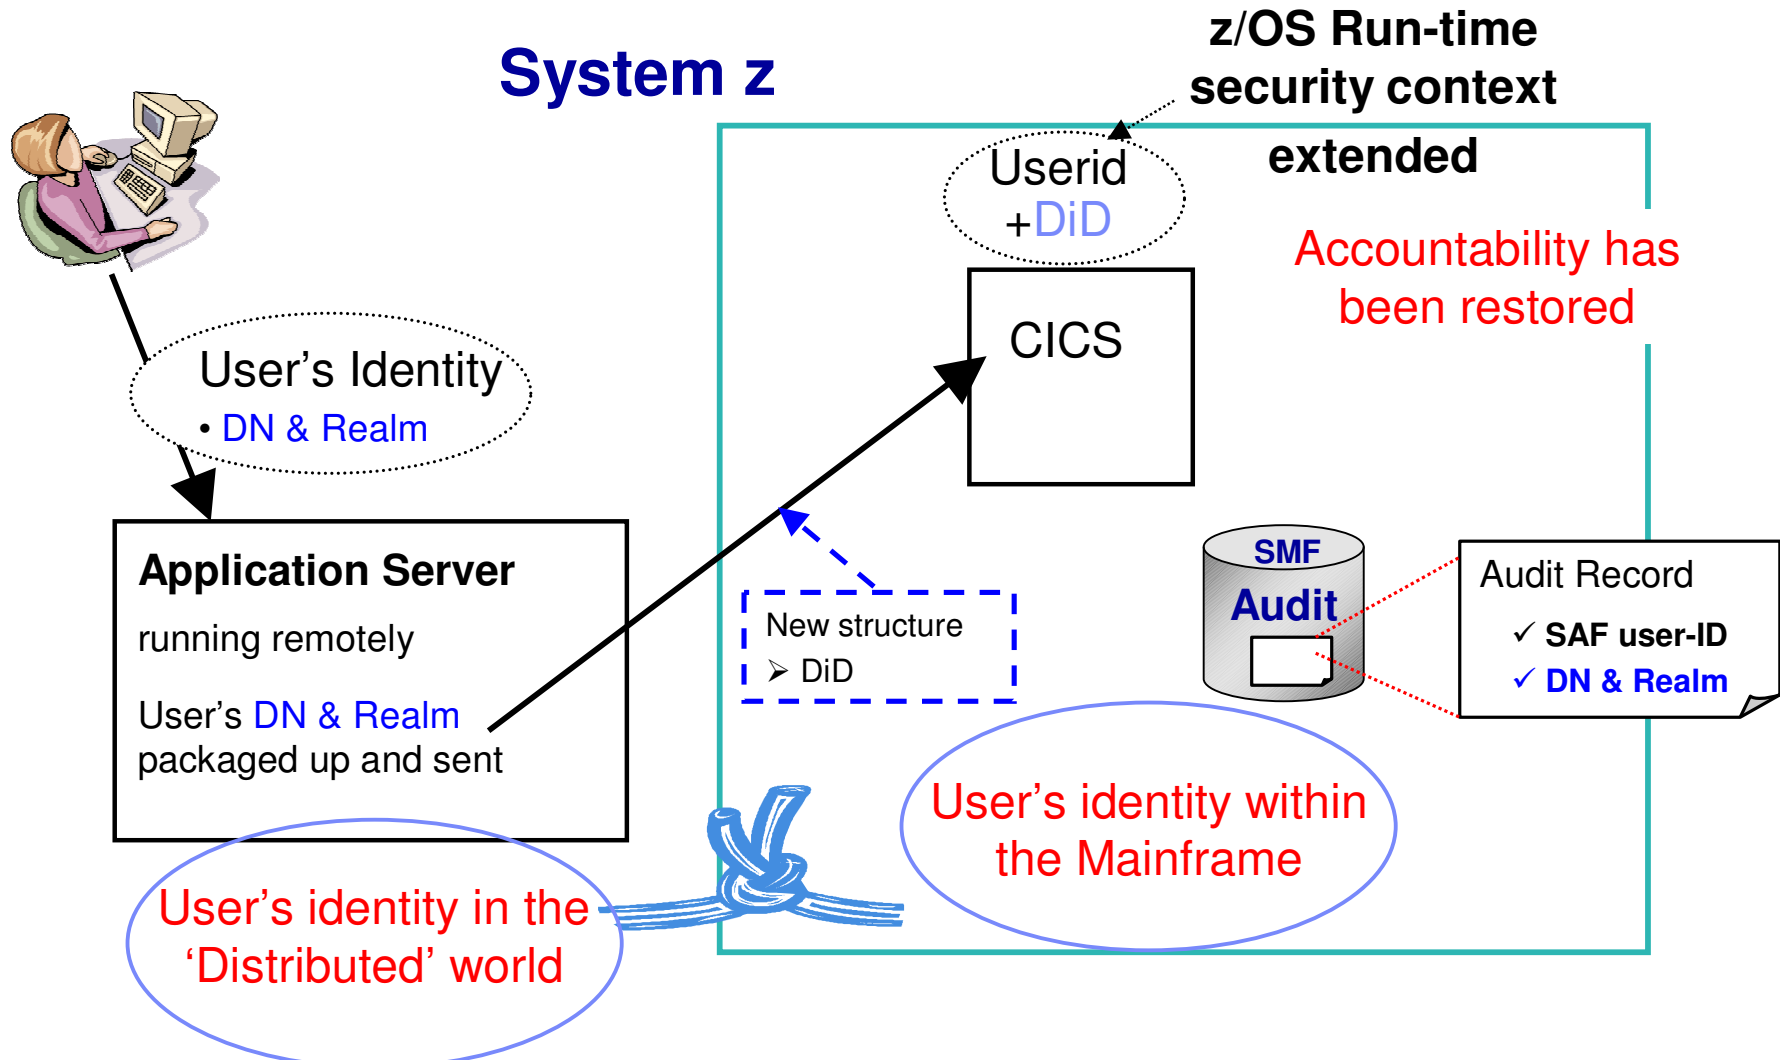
System z

z/OS Run-time security context extended

Userid +DiD

Accountability has been restored

CICS

User's Identity
• DN & Realm

Application Server
running remotely

User's DN & Realm packaged up and sent

New structure
➢ DiD

SMF
Audit

Audit Record
✓ SAF user-ID
✓ DN & Realm

User's identity within the Mainframe

User's identity in the 'Distributed' world